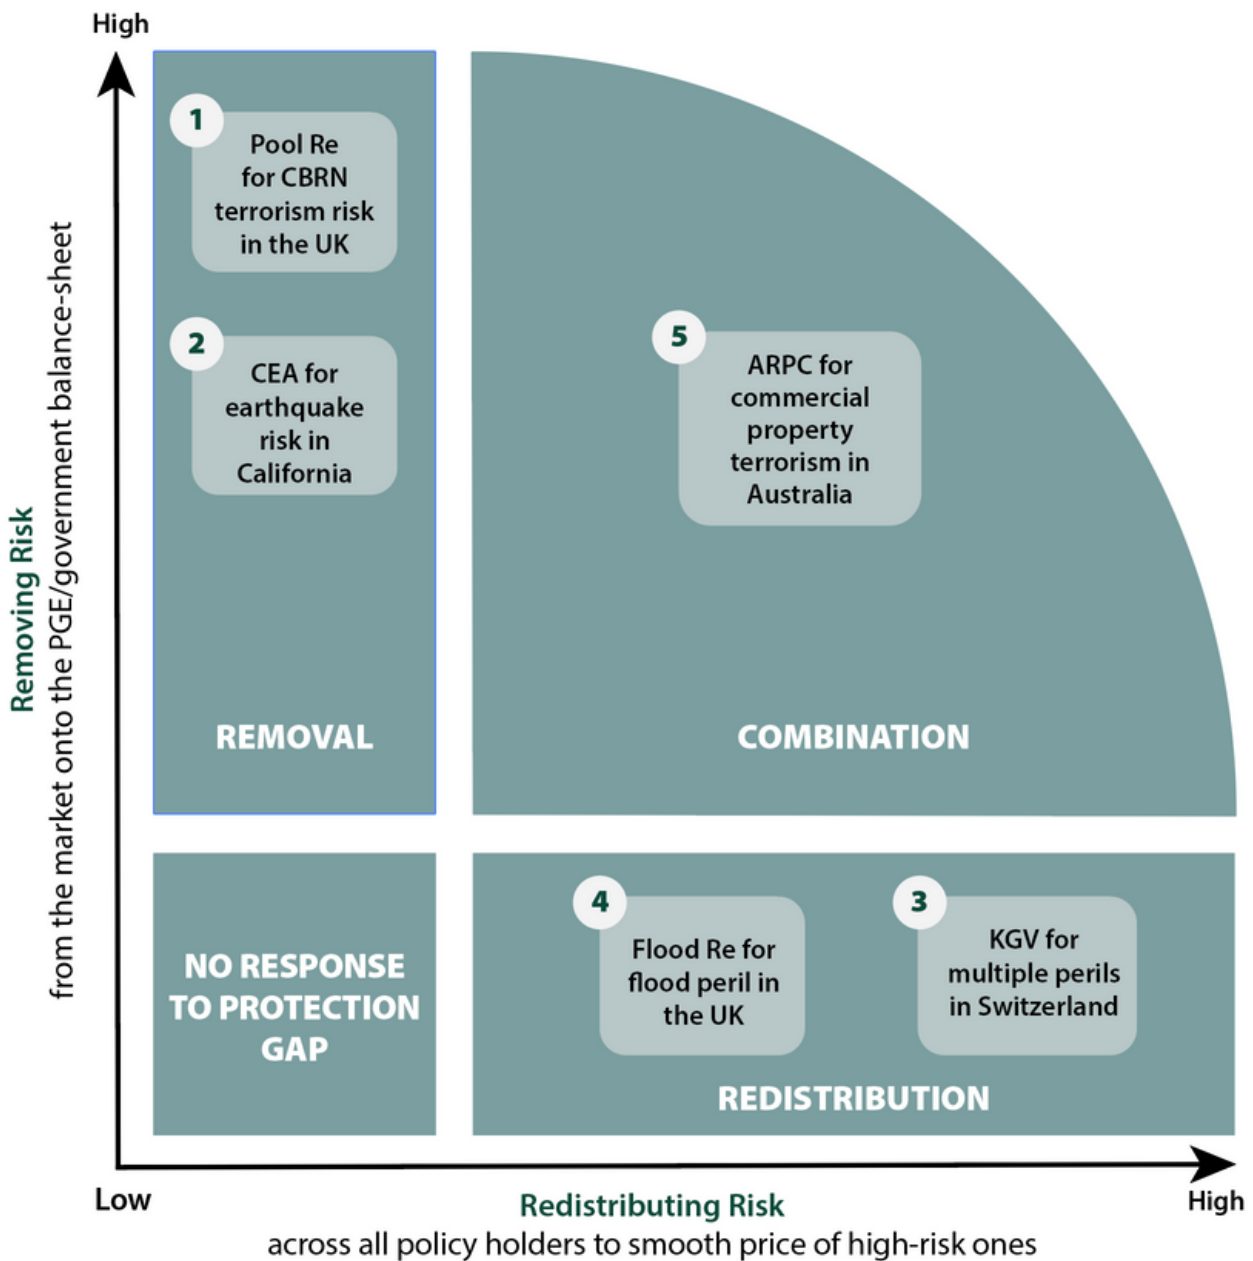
High

Removing Risk
from the market onto the PGE/government balance-sheet

1
Pool Re for CBRN terrorism risk in the UK

2
CEA for earthquake risk in California

REMOVAL

5
ARPC for commercial property terrorism in Australia

COMBINATION

NO RESPONSE TO PROTECTION GAP

4
Flood Re for flood peril in the UK

3
KGV for multiple perils in Switzerland

REDISTRIBUTION

Low

Redistributing Risk
across all policy holders to smooth price of high-risk ones

High